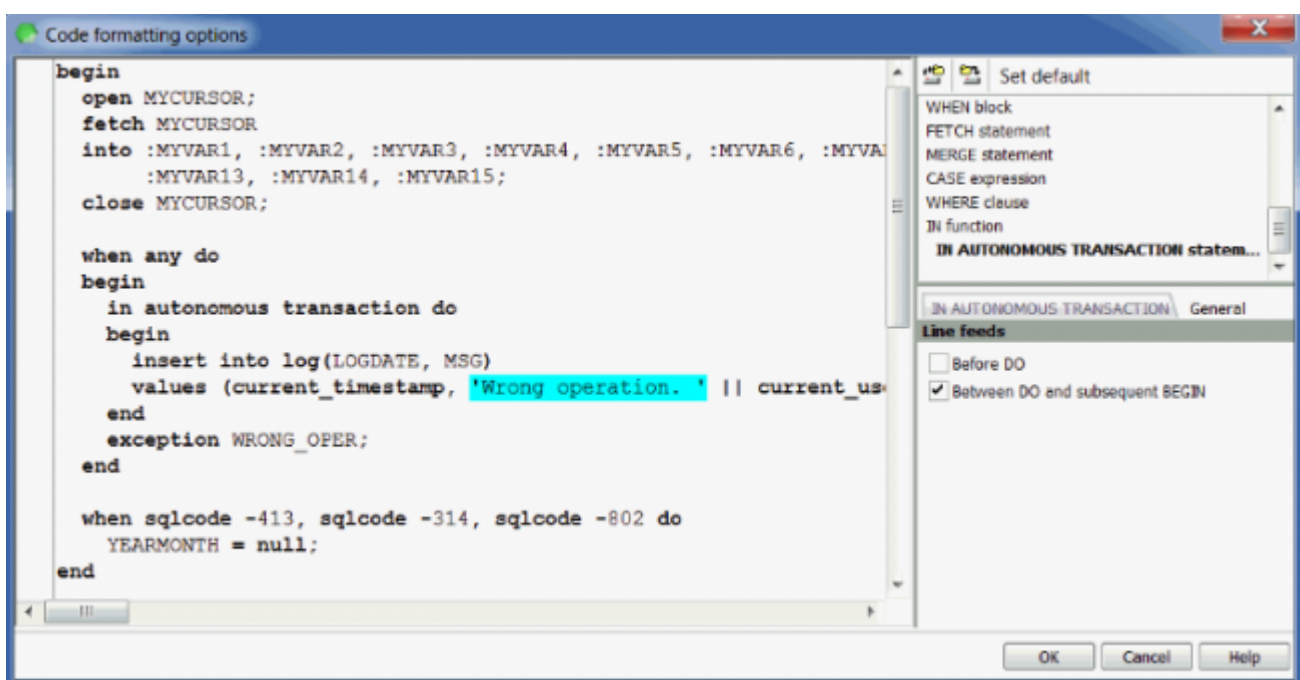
Code formatting options

begin
  open MYCURSOR;
  fetch MYCURSOR
  into :MYVAR1, :MYVAR2, :MYVAR3, :MYVAR4, :MYVAR5, :MYVAR6, :MYVA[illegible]
       :MYVAR13, :MYVAR14, :MYVAR15;
  close MYCURSOR;

  when any do
  begin
    in autonomous transaction do
    begin
      insert into log(LOGDATE, MSG)
      values (current_timestamp, 'Wrong operation. ' || current_us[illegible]
    end
    exception WRONG_OPER;
  end

  when sqlcode -413, sqlcode -314, sqlcode -802 do
    YEARMONTH = null;
end

Set default

WHEN block
FETCH statement
MERGE statement
CASE expression
WHERE clause
IN function
IN AUTONOMOUS TRANSACTION statem...

IN AUTONOMOUS TRANSACTION
General

Line feeds
Before DO
Between DO and subsequent BEGIN

OK
Cancel
Help